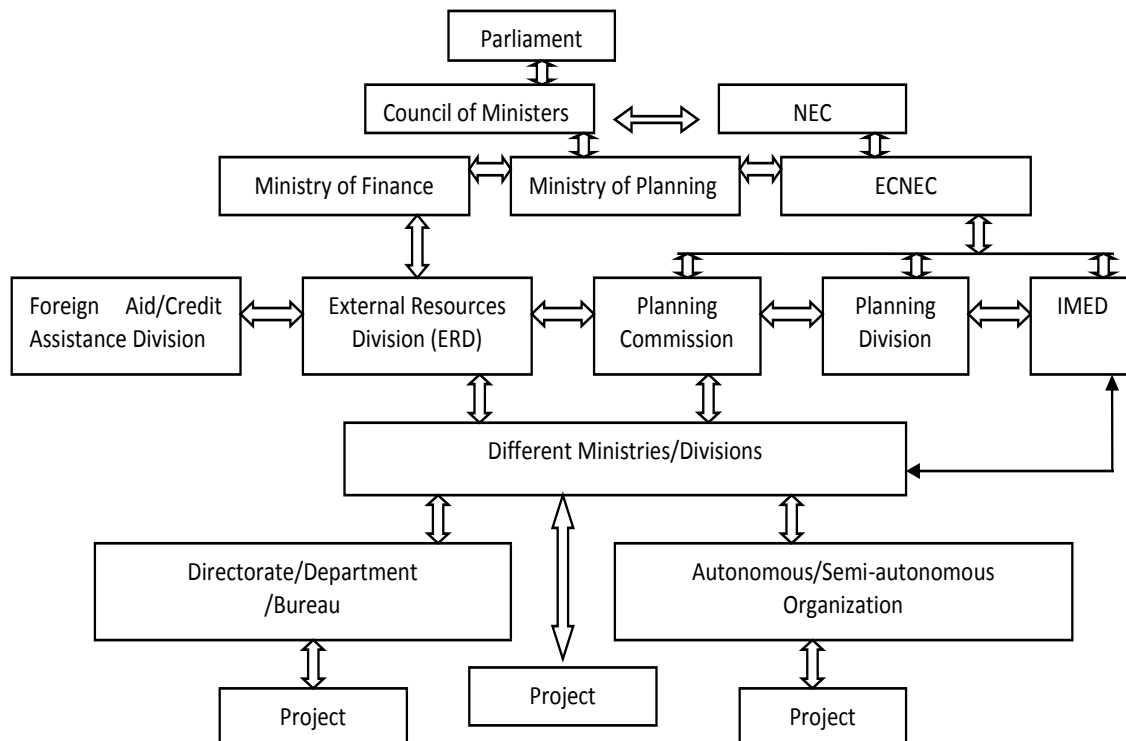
Parliament

Council of Ministers

NEC

Ministry of Finance

Ministry of Planning

ECNEC

Foreign Aid/Credit Assistance Division

External Resources Division (ERD)

Planning Commission

Planning Division

IMED

Different Ministries/Divisions

Directorate/Department /Bureau

Autonomous/Semi-autonomous Organization

Project

Project

Project